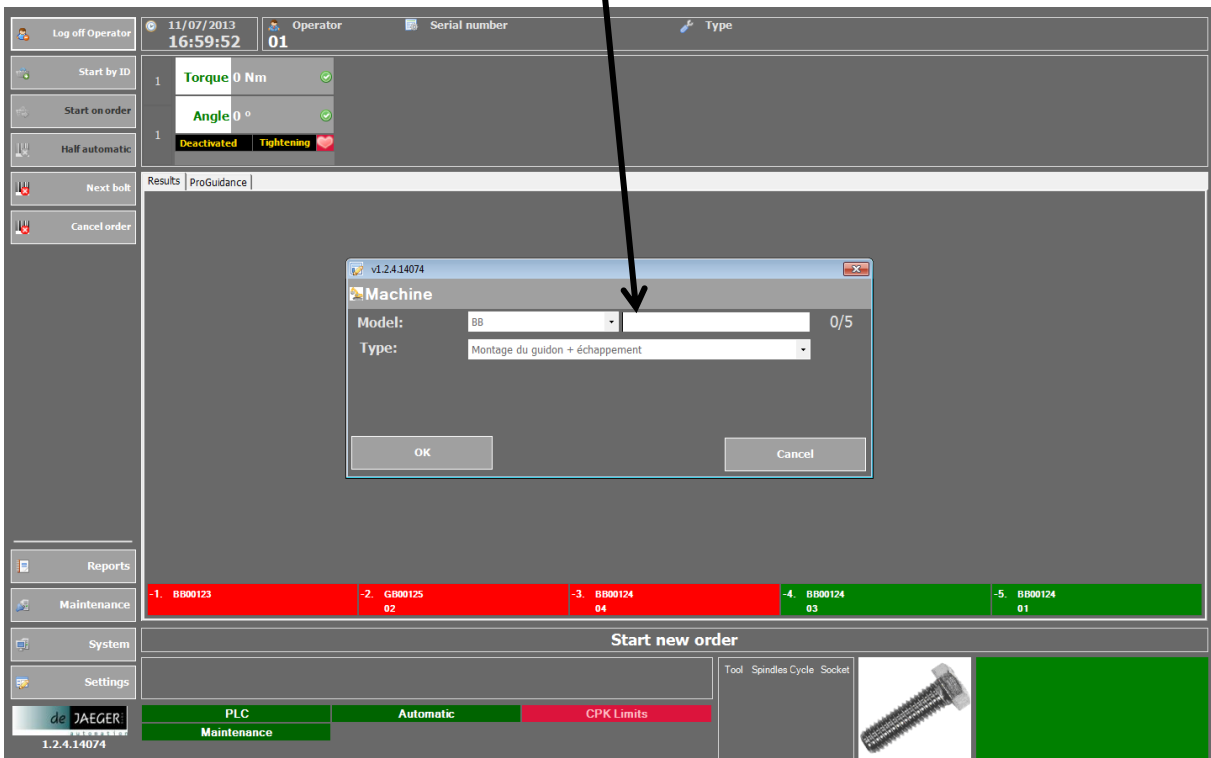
Log off Operator

11/07/2013
16:59:52

Operator
01

Serial number

Type

Start by ID

Start on order

Half automatic

Next bolt

Cancel order

1 Torque 0 Nm

1 Angle 0 °

Deactivated Tightening

Results ProGuidance

v1.2.4.14074

Machine

Model: BB 0/5

Type: Montage du guidon + échappement

OK

Cancel

Reports

Maintenance

System

Settings

| -1. BB00123 | -2. GB00125 02 | -3. BB00124 04 | -4. BB00124 03 | -5. BB00124 01 |
|---|---|---|---|---|

Start new order

Tool Spindles Cycle Socket

PLC

Automatic

CPK Limits

Maintenance

de JAEGER

1.2.4.14074